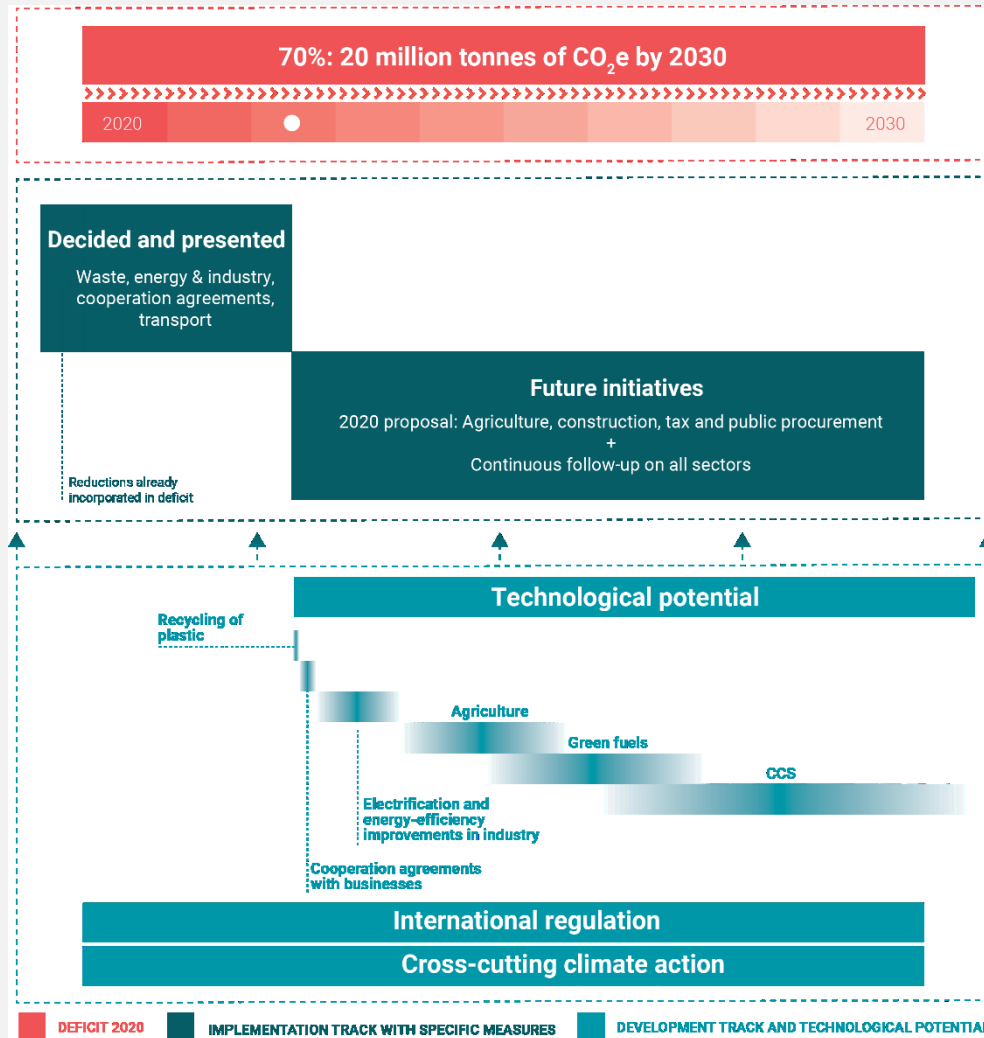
70%: 20 million tonnes of $CO_2$e by 2030

2020

2030

Decided and presented

Waste, energy & industry, cooperation agreements, transport

Reductions already incorporated in deficit

Future initiatives

2020 proposal: Agriculture, construction, tax and public procurement
+
Continuous follow-up on all sectors

Technological potential

Recycling of plastic

Agriculture

Green fuels

CCS

Electrification and energy-efficiency improvements in industry

Cooperation agreements with businesses

International regulation

Cross-cutting climate action

DEFICIT 2020

IMPLEMENTATION TRACK WITH SPECIFIC MEASURES

DEVELOPMENT TRACK AND TECHNOLOGICAL POTENTIA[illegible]